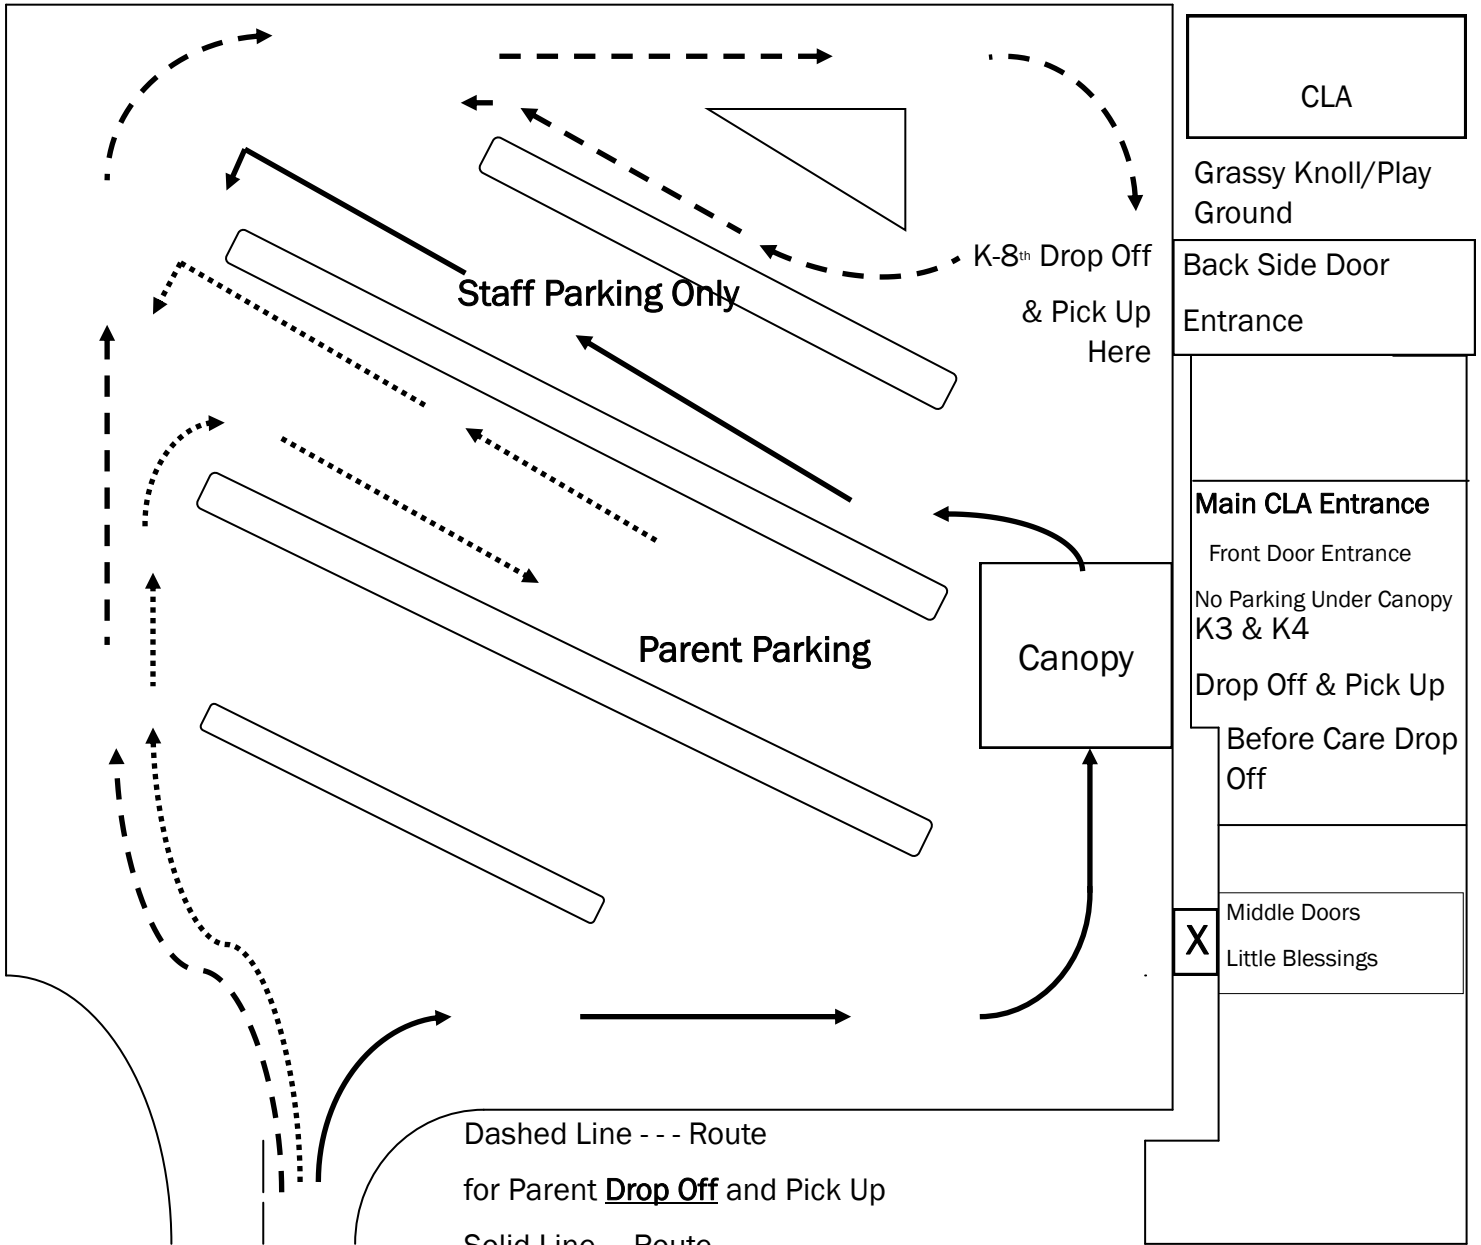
CLA

Grassy Knoll/Play Ground

Back Side Door Entrance

K-8th Drop Off & Pick Up Here

Staff Parking Only

Main CLA Entrance

Front Door Entrance

No Parking Under Canopy

K3 & K4 Drop Off & Pick Up

Canopy

Parent Parking

Before Care Drop Off

X

Middle Doors

Little Blessings

Dashed Line - - - Route

for Parent Drop Off and Pick Up

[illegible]